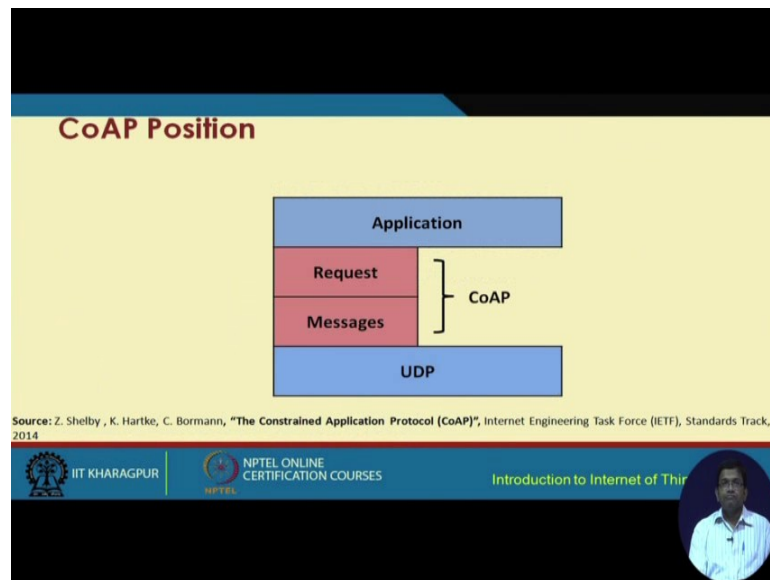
CoAP Position

Application

Request

Messages

CoAP

UDP

Source: Z. Shelby , K. Hartke, C. Bormann, "The Constrained Application Protocol (CoAP)", Internet Engineering Task Force (IETF), Standards Track, 2014

IIT KHARAGPUR

NPTEL ONLINE CERTIFICATION COURSES

NPTEL

Introduction to Internet of Thir